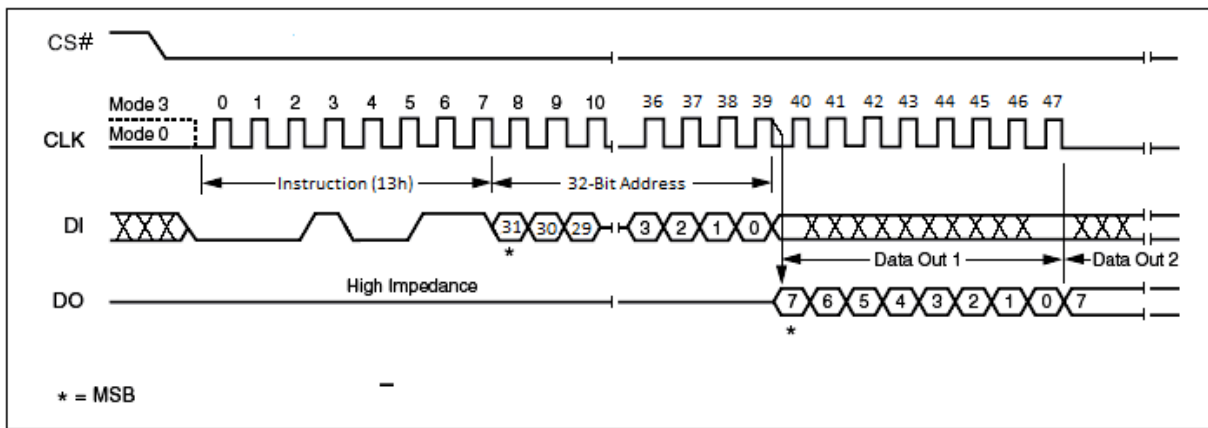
CS#

Mode 3
Mode 0
CLK
0 1 2 3 4 5 6 7 8 9 10 36 37 38 39 40 41 42 43 44 45 46 47

Instruction (13h)
32-Bit Address

DI
31 30 29 3 2 1 0
*

Data Out 1
Data Out 2

DO
High Impedance
7 6 5 4 3 2 1 0 7
*

* = MSB